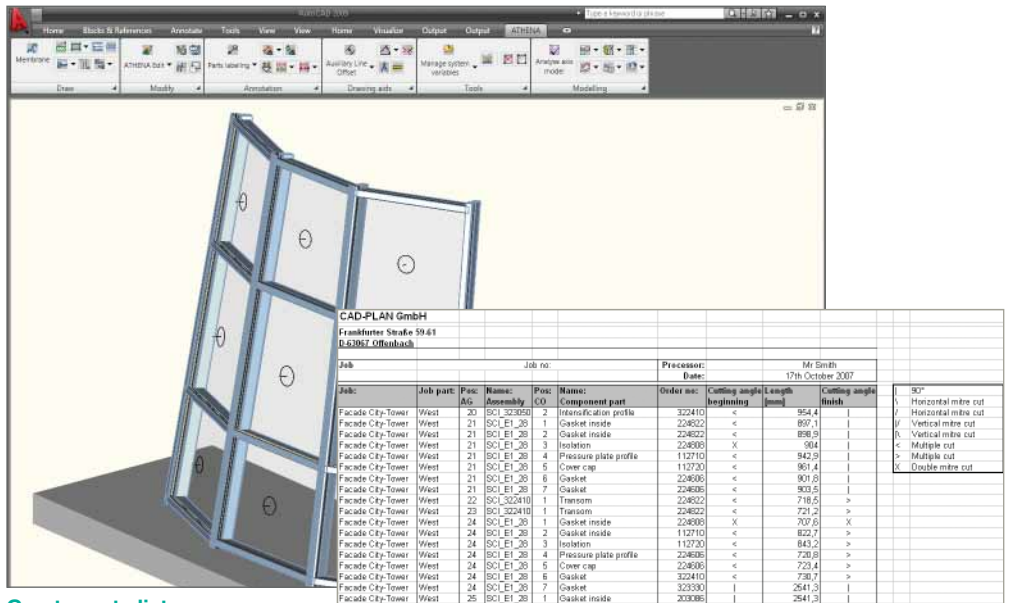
AutoCAD 2010

Type a keyword or phrase

Home Blocks & References Annotate Tools View View Home Visualize Output Output ATHENA

Membrane ATHENA bolt Parts labeling Auxiliary Line Offset Manage system variables Analyse axis model

Draw Modify Annotation Drawing aids Tools Modelling

CAD-PLAN GmbH
Frankfurter Straße 59-61
D-63067 Offenbach

| Job | | Job no: | | | | Processor: | | Mr Smith | |
|---|---|---|---|---|---|---|---|---|---|
| | | | | | | Date: | | 17th October 2007 | |
| Job: | Job part: | Pos: AG | Name: Assembly | Pos: CO | Name: Component part | Order no: | Cutting angle beginning | Length [mm] | Cutting angle finish |
| Facade City-Tower | West | 20 | SCI_323050 | 2 | Intensification profile | 322410 | < | 954,4 | \| |
| Facade City-Tower | West | 21 | SCI_E1_28 | 1 | Gasket inside | 224822 | < | 897,1 | \| |
| Facade City-Tower | West | 21 | SCI_E1_28 | 2 | Gasket inside | 224822 | < | 898,9 | \| |
| Facade City-Tower | West | 21 | SCI_E1_28 | 3 | Isolation | 224808 | X | 904 | \| |
| Facade City-Tower | West | 21 | SCI_E1_28 | 4 | Pressure plate profile | 112710 | < | 942,9 | \| |
| Facade City-Tower | West | 21 | SCI_E1_28 | 5 | Cover cap | 112720 | < | 961,4 | \| |
| Facade City-Tower | West | 21 | SCI_E1_28 | 6 | Gasket | 224606 | < | 901,8 | \| |
| Facade City-Tower | West | 21 | SCI_E1_28 | 7 | Gasket | 224606 | < | 903,5 | \| |
| Facade City-Tower | West | 22 | SCI_322410 | 1 | Transom | 224822 | < | 718,5 | > |
| Facade City-Tower | West | 23 | SCI_322410 | 1 | Transom | 224822 | < | 721,2 | > |
| Facade City-Tower | West | 24 | SCI_E1_28 | 1 | Gasket inside | 224808 | X | 707,6 | X |
| Facade City-Tower | West | 24 | SCI_E1_28 | 2 | Gasket inside | 112710 | < | 822,7 | > |
| Facade City-Tower | West | 24 | SCI_E1_28 | 3 | Isolation | 112720 | < | 843,2 | > |
| Facade City-Tower | West | 24 | SCI_E1_28 | 4 | Pressure plate profile | 224606 | < | 720,8 | > |
| Facade City-Tower | West | 24 | SCI_E1_28 | 5 | Cover cap | 224606 | < | 723,4 | > |
| Facade City-Tower | West | 24 | SCI_E1_28 | 6 | Gasket | 322410 | < | 730,7 | > |
| Facade City-Tower | West | 24 | SCI_E1_28 | 7 | Gasket | 323330 | \| | 2541,3 | \| |
| Facade City-Tower | West | 25 | SCI_E1_28 | 1 | Gasket inside | 203086 | \| | 2541,3 | \| |

| | |
|---|---|
| \| | 90° |
| \ | Horizontal mitre cut |
| / | Horizontal mitre cut |
| \|/ | Vertical mitre cut |
| /\| | Vertical mitre cut |
| < | Multiple cut |
| > | Multiple cut |
| X | Double mitre cut |

Cut part list